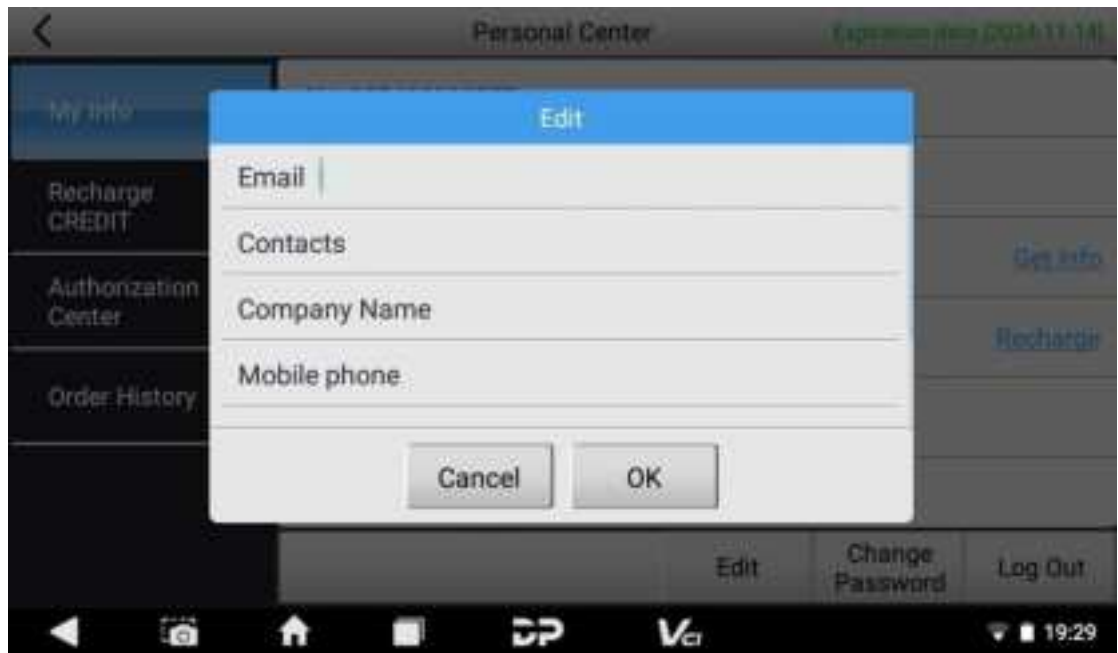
Personal Center

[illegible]

My Info

Recharge CREDIT

Authorization Center

Order History

Edit

Email

Contacts

Company Name

Mobile phone

Cancel

OK

Get info

Recharge

Edit

Change Password

Log Out

19:29